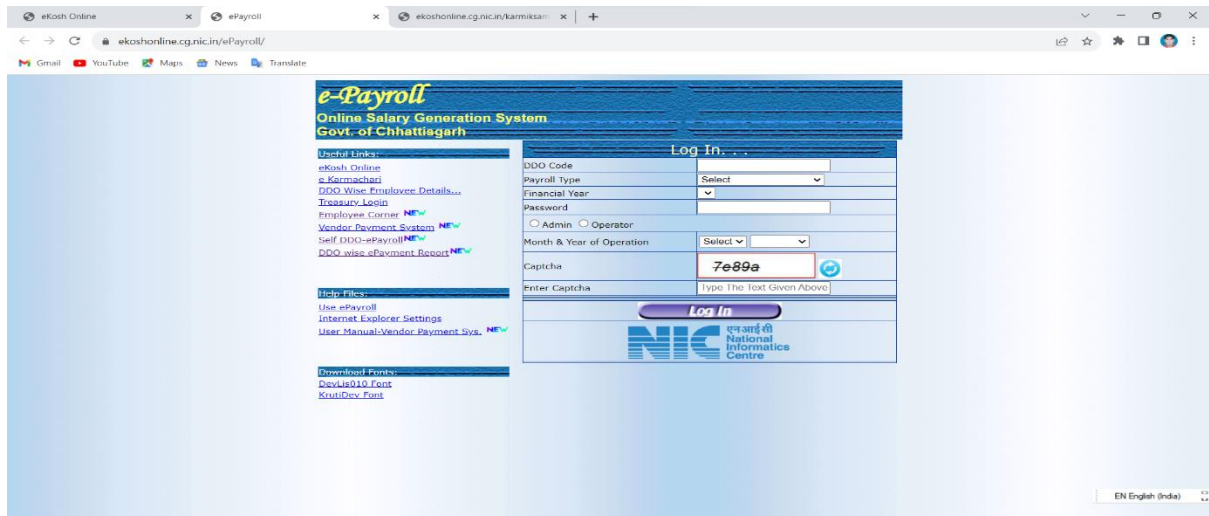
eKosh Online × ePayroll × ekoshonline.cg.nic.in/karmiksam × +

ekoshonline.cg.nic.in/ePayroll/

Gmail YouTube Maps News Translate

e-Payroll
Online Salary Generation System
Govt. of Chhattisgarh

Useful Links:
eKosh Online
e Karmachari
DDO Wise Employee Details...
Treasury Login
Employee Corner NEW
Vendor Payment System NEW
Self DDO-ePayroll NEW
DDO wise ePayment Report NEW

Help Files:
Use ePayroll
Internet Explorer Settings
User Manual-Vendor Payment Sys. NEW

Download Fonts:
DevLis010 Font
KrutiDev Font

Log In. . .

| | |
|---|---|
| DDO Code | |
| Payroll Type | Select |
| Financial Year | |
| Password | |
| Admin Operator | |
| Month & Year of Operation | Select |
| Captcha | 7e89a |
| Enter Captcha | Type The Text Given Above |

Log In

एनआईसी
National Informatics Centre

EN English (India)